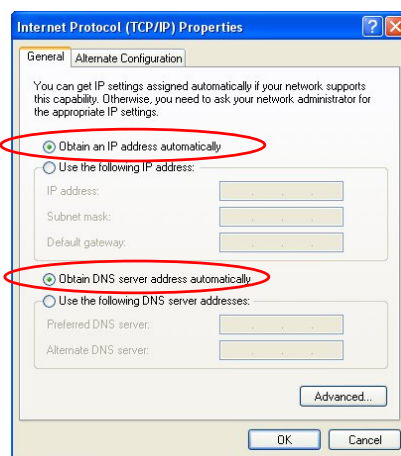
Internet Protocol (TCP/IP) Properties

General | Alternate Configuration

You can get IP settings assigned automatically if your network supports this capability. Otherwise, you need to ask your network administrator for the appropriate IP settings.

Obtain an IP address automatically

Use the following IP address:

IP address:

Subnet mask:

Default gateway:

Obtain DNS server address automatically

Use the following DNS server addresses:

Preferred DNS server:

Alternate DNS server:

Advanced...

OK

Cancel